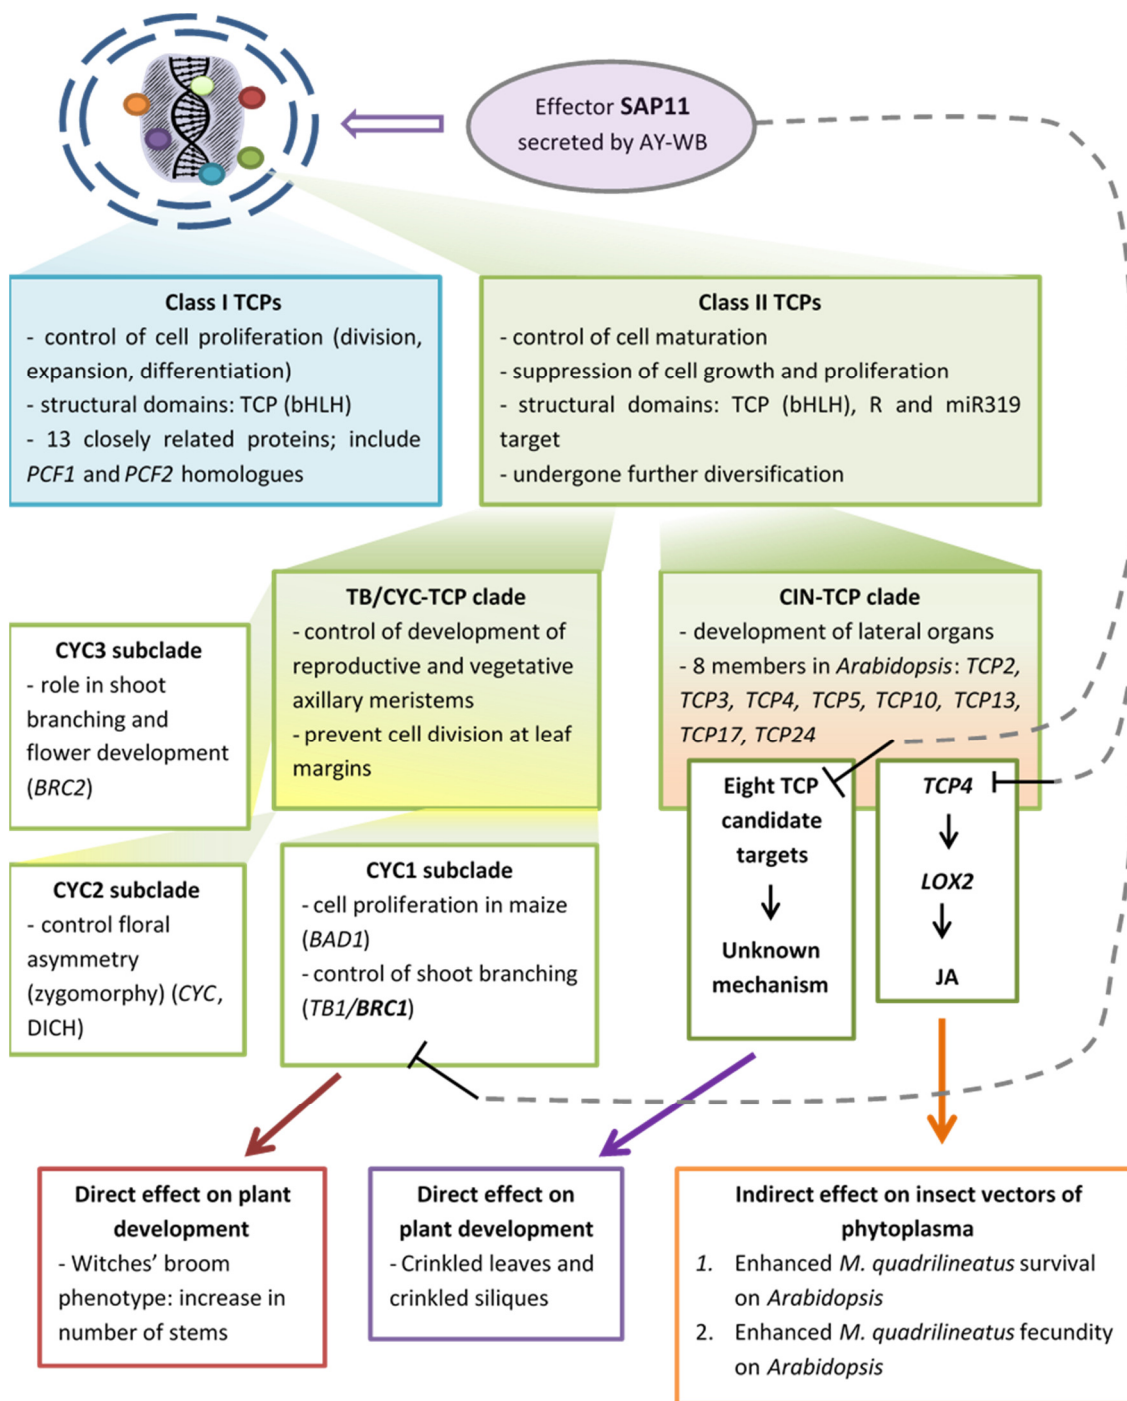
Effector **SAP11** secreted by AY-WB

**Class I TCPs**
- control of cell proliferation (division, expansion, differentiation)
- structural domains: TCP (bHLH)
- 13 closely related proteins; include *PCF1* and *PCF2* homologues

**Class II TCPs**
- control of cell maturation
- suppression of cell growth and proliferation
- structural domains: TCP (bHLH), R and miR319 target
- undergone further diversification

**CYC3 subclade**
- role in shoot branching and flower development (*BRC2*)

**TB/CYC-TCP clade**
- control of development of reproductive and vegetative axillary meristems
- prevent cell division at leaf margins

**CIN-TCP clade**
- development of lateral organs
- 8 members in *Arabidopsis*: *TCP2, TCP3, TCP4, TCP5, TCP10, TCP13, TCP17, TCP24*

**Eight TCP candidate targets**

**Unknown mechanism**

***TCP4***

***LOX2***

**JA**

**CYC2 subclade**
- control floral asymmetry (zygomorphy) (*CYC*, DICH)

**CYC1 subclade**
- cell proliferation in maize (*BAD1*)
- control of shoot branching (*TB1*/***BRC1***)

**Direct effect on plant development**
- Witches' broom phenotype: increase in number of stems

**Direct effect on plant development**
- Crinkled leaves and crinkled siliques

**Indirect effect on insect vectors of phytoplasma**
1. Enhanced *M. quadrilineatus* survival on *Arabidopsis*
2. Enhanced *M. quadrilineatus* fecundity on *Arabidopsis*